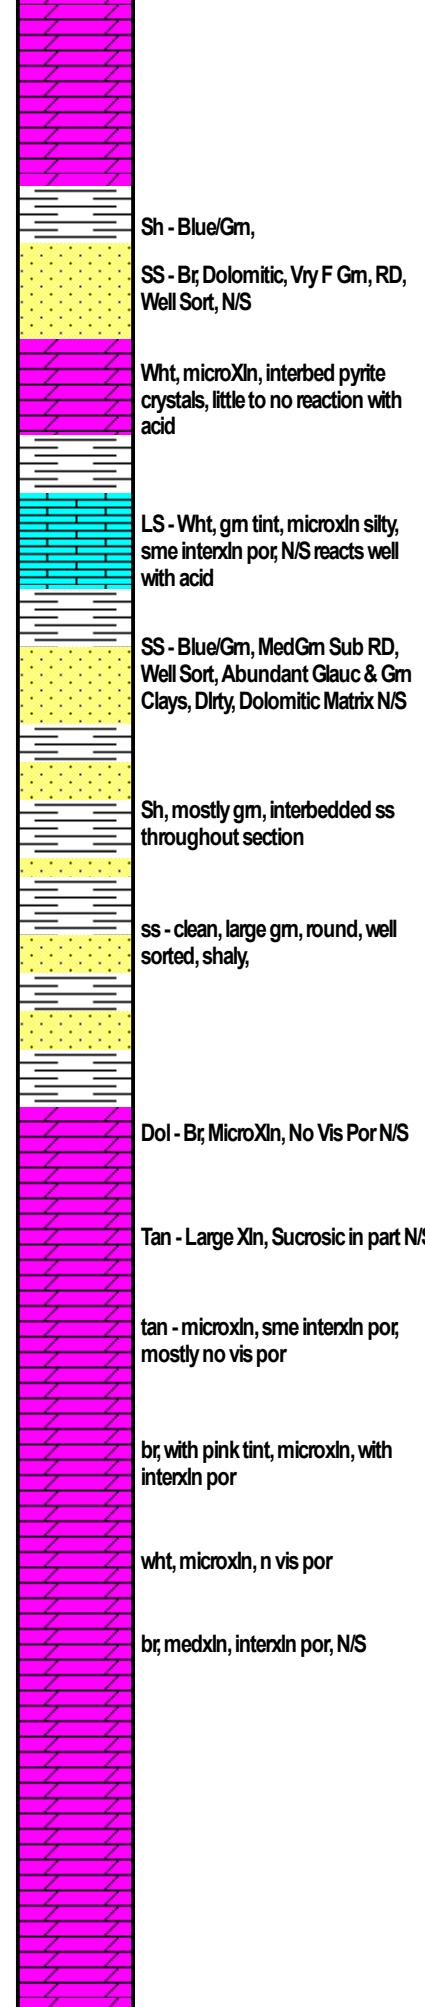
Sh - Blue/Grn,

SS - Br, Dolomitic, Vry F Grn, RD, Well Sort, N/S

Wht, microXln, interbed pyrite crystals, little to no reaction with acid

LS - Wht, grn tint, microxln silty, sme interxln por, N/S reacts well with acid

SS - Blue/Grn, MedGrn Sub RD, Well Sort, Abundant Glauc & Grn Clays, Dlrty, Dolomitic Matrix N/S

Sh, mostly grn, interbedded ss throughout section

ss - clean, large grn, round, well sorted, shaly,

Dol - Br, MicroXln, No Vis Por N/S

Tan - Large Xln, Sucrosic in part N/S

tan - microxln, sme interxln por, mostly no vis por

br, with pink tint, microxln, with interxln por

wht, microxln, n vis por

br, medxln, interxln por, N/S